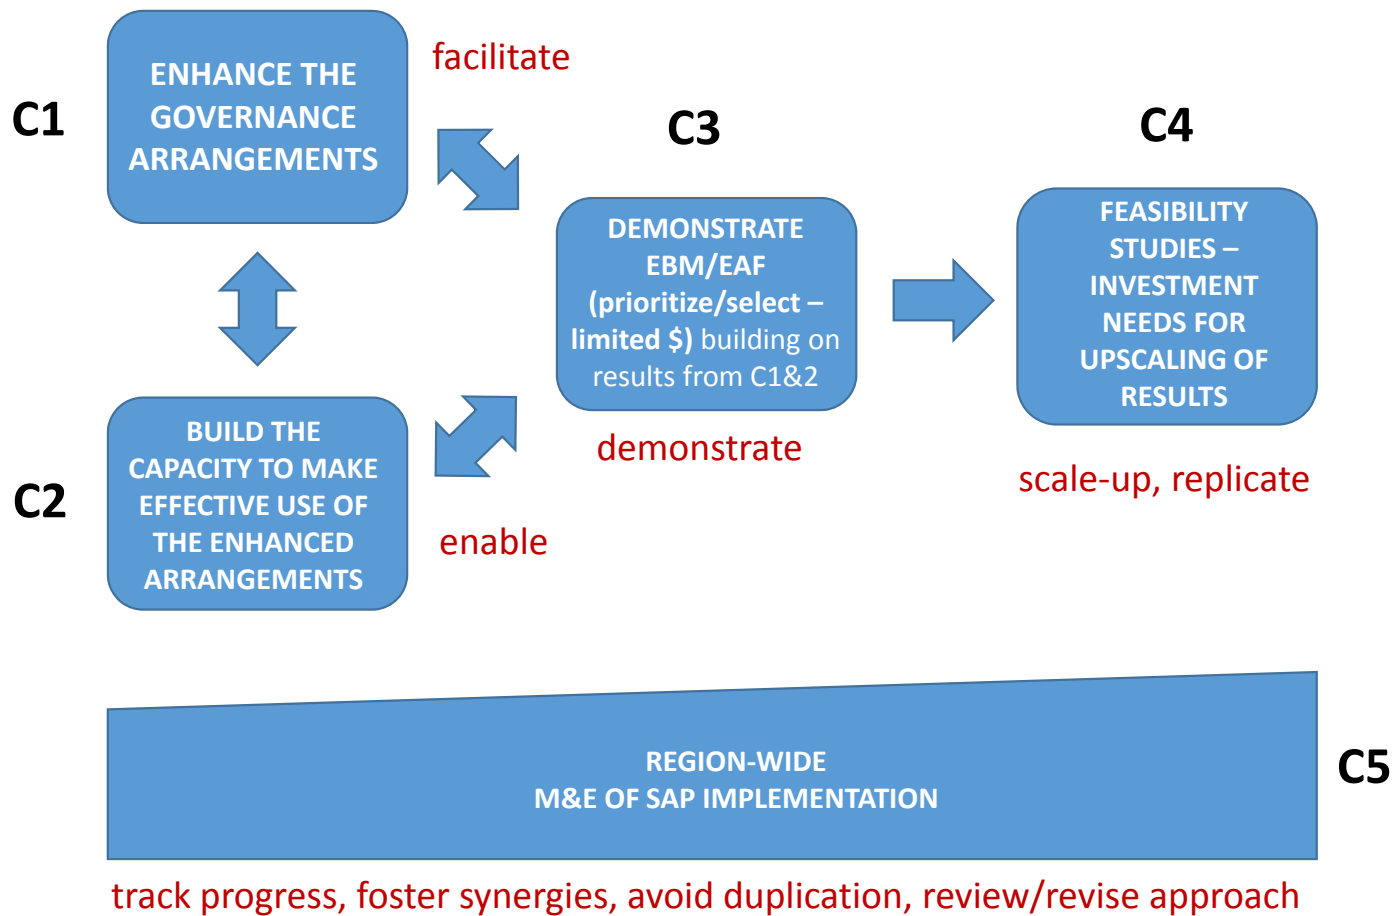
C1

ENHANCE THE GOVERNANCE ARRANGEMENTS

facilitate

C3

C4

DEMONSTRATE EBM/EAF (prioritize/select – limited $) building on results from C1&2

FEASIBILITY STUDIES – INVESTMENT NEEDS FOR UPSCALING OF RESULTS

demonstrate

scale-up, replicate

C2

BUILD THE CAPACITY TO MAKE EFFECTIVE USE OF THE ENHANCED ARRANGEMENTS

enable

REGION-WIDE
M&E OF SAP IMPLEMENTATION

C5

track progress, foster synergies, avoid duplication, review/revise approach